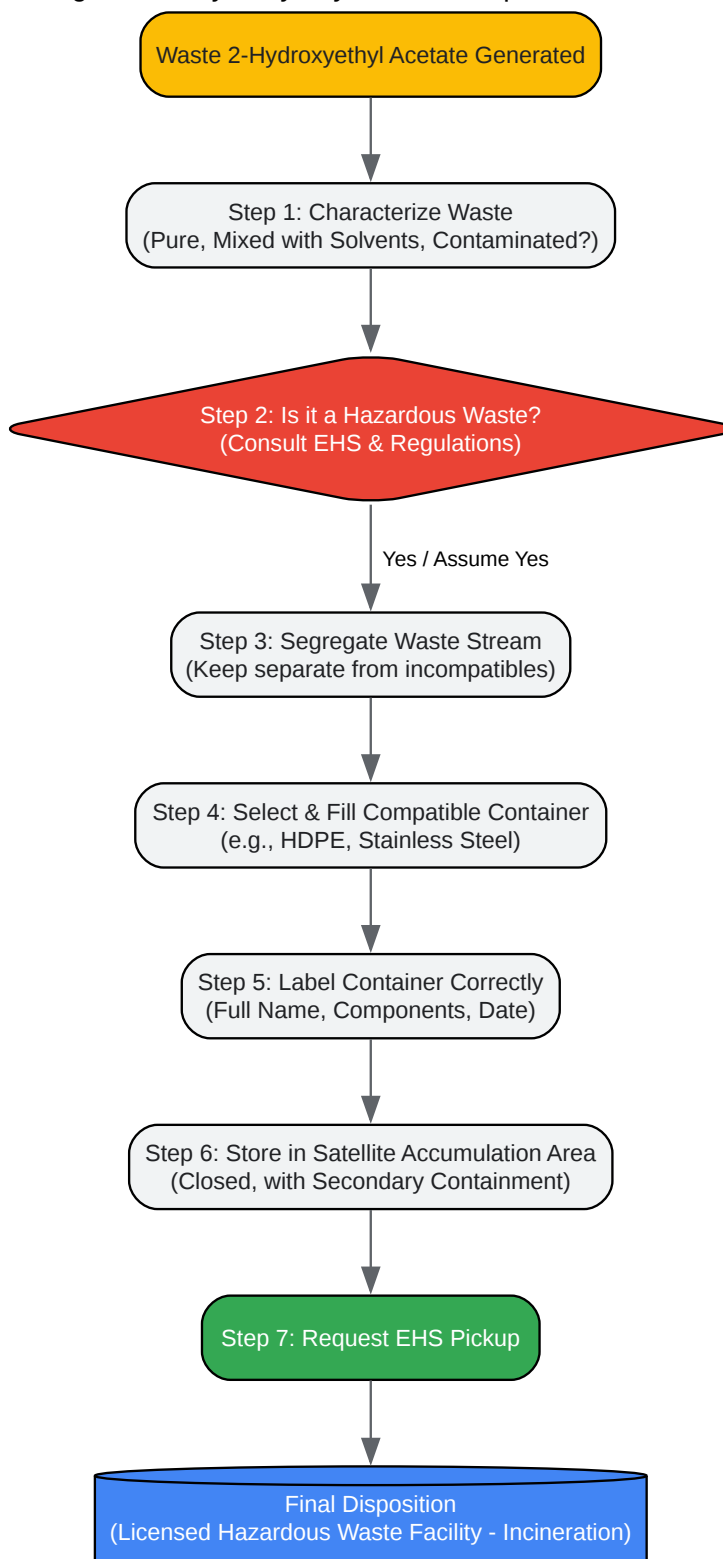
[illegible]

Waste 2-Hydroxyethyl Acetate Generated

Step 1: Characterize Waste
(Pure, Mixed with Solvents, Contaminated?)

Step 2: Is it a Hazardous Waste?
(Consult EHS & Regulations)

Yes / Assume Yes

Step 3: Segregate Waste Stream
(Keep separate from incompatibles)

Step 4: Select & Fill Compatible Container
(e.g., HDPE, Stainless Steel)

Step 5: Label Container Correctly
(Full Name, Components, Date)

Step 6: Store in Satellite Accumulation Area
(Closed, with Secondary Containment)

Step 7: Request EHS Pickup

Final Disposition
(Licensed Hazardous Waste Facility - Incineration)